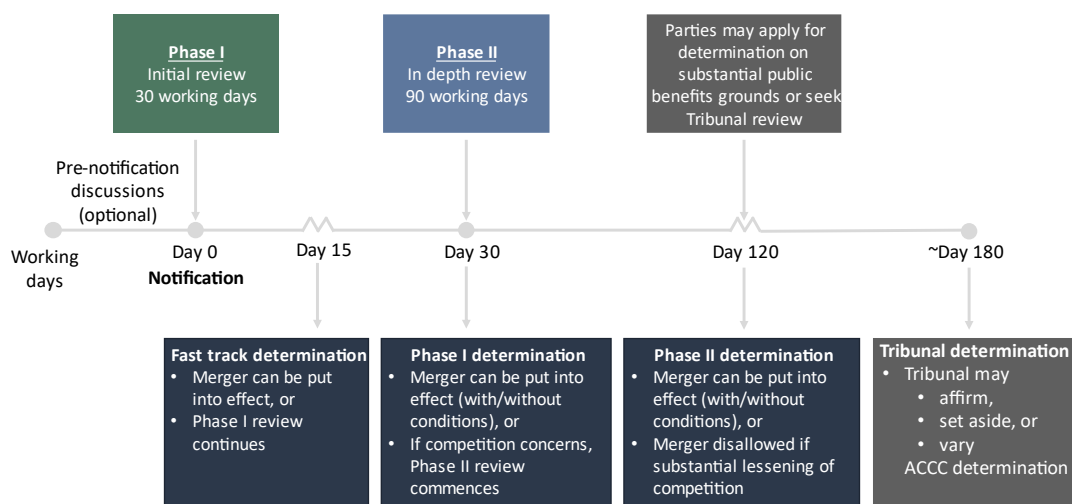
Phase I
Initial review
30 working days

Phase II
In depth review
90 working days

Parties may apply for determination on substantial public benefits grounds or seek Tribunal review

Pre-notification discussions (optional)

Working days

Day 0
Notification

Day 15

Day 30

Day 120

~Day 180

Fast track determination
• Merger can be put into effect, or
• Phase I review continues

Phase I determination
• Merger can be put into effect (with/without conditions), or
• If competition concerns, Phase II review commences

Phase II determination
• Merger can be put into effect (with/without conditions), or
• Merger disallowed if substantial lessening of competition

Tribunal determination
• Tribunal may
• affirm,
• set aside, or
• vary
ACCC determination